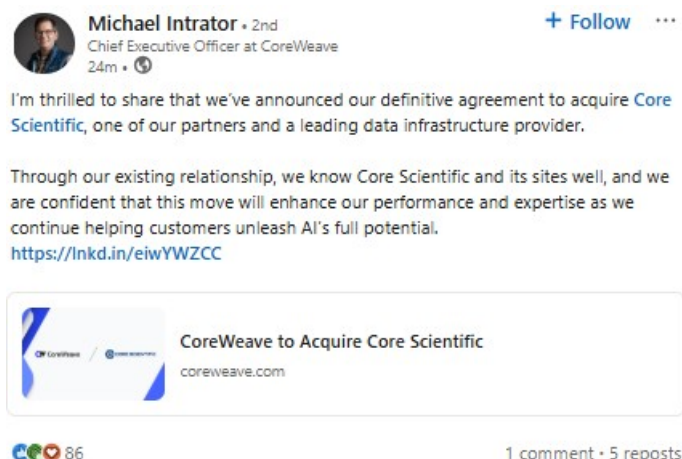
Michael Intrator • 2nd
Chief Executive Officer at CoreWeave
24m •

+ Follow

I'm thrilled to share that we've announced our definitive agreement to acquire Core Scientific, one of our partners and a leading data infrastructure provider.

Through our existing relationship, we know Core Scientific and its sites well, and we are confident that this move will enhance our performance and expertise as we continue helping customers unleash AI's full potential.
https://lnkd.in/eiwYWZCC

CoreWeave / CORE SCIENTIFIC

CoreWeave to Acquire Core Scientific
coreweave.com

86

1 comment • 5 reposts